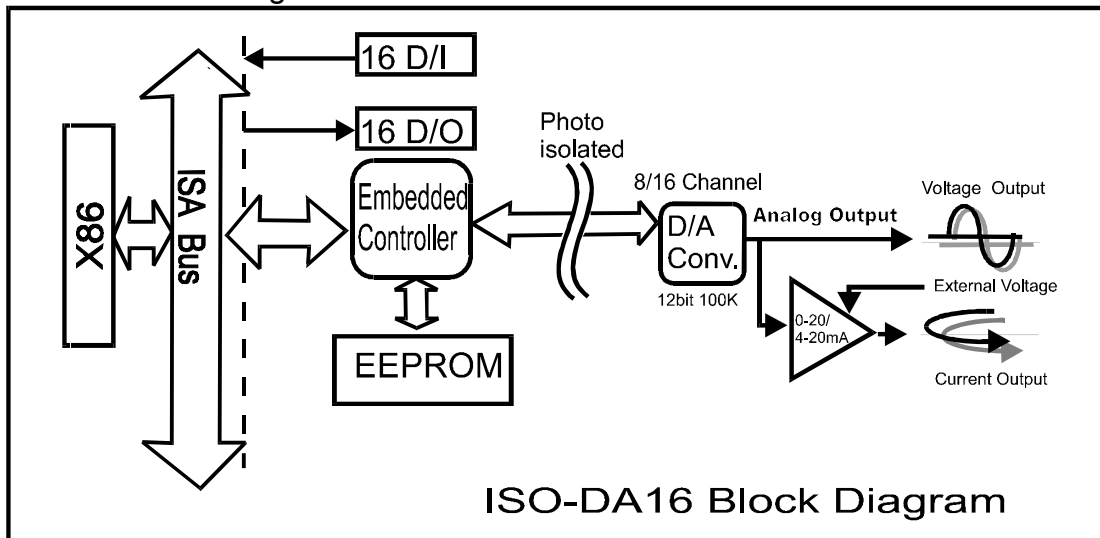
X86

ISA Bus

16 D/I

16 D/O

Embedded Controller

EEPROM

Photo isolated

8/16 Channel

D/A Conv.

12bit 100K

Analog Output

Voltage Output

External Voltage

0-20/ 4-20mA

Current Output

ISO-DA16 Block Diagram